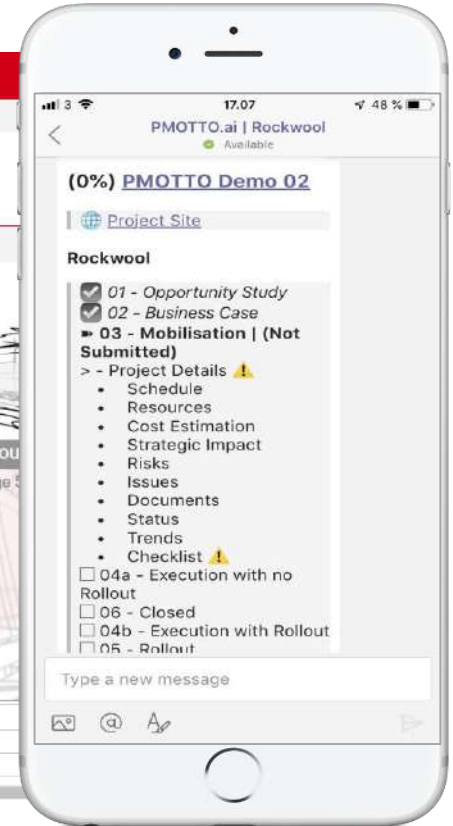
3 17.07 48 %

<

PMOTTO.ai | Rockwool

Available

(0%) PMOTTO Demo 02

Project Site

Rockwool

☑ 01 - Opportunity Study
☑ 02 - Business Case
➽ 03 - Mobilisation | (Not Submitted)
> - Project Details ⚠
• Schedule
• Resources
• Cost Estimation
• Strategic Impact
• Risks
• Issues
• Documents
• Status
• Trends
• Checklist ⚠
☐ 04a - Execution with no Rollout
☐ 06 - Closed
☐ 04b - Execution with Rollout
☐ 05 - Rollout

Type a new message